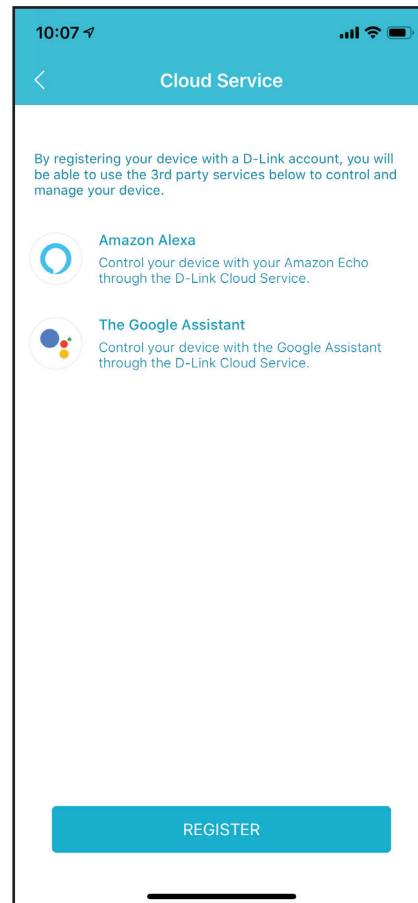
10:07

Cloud Service

By registering your device with a D-Link account, you will be able to use the 3rd party services below to control and manage your device.

Amazon Alexa
Control your device with your Amazon Echo through the D-Link Cloud Service.

The Google Assistant
Control your device with the Google Assistant through the D-Link Cloud Service.

REGISTER